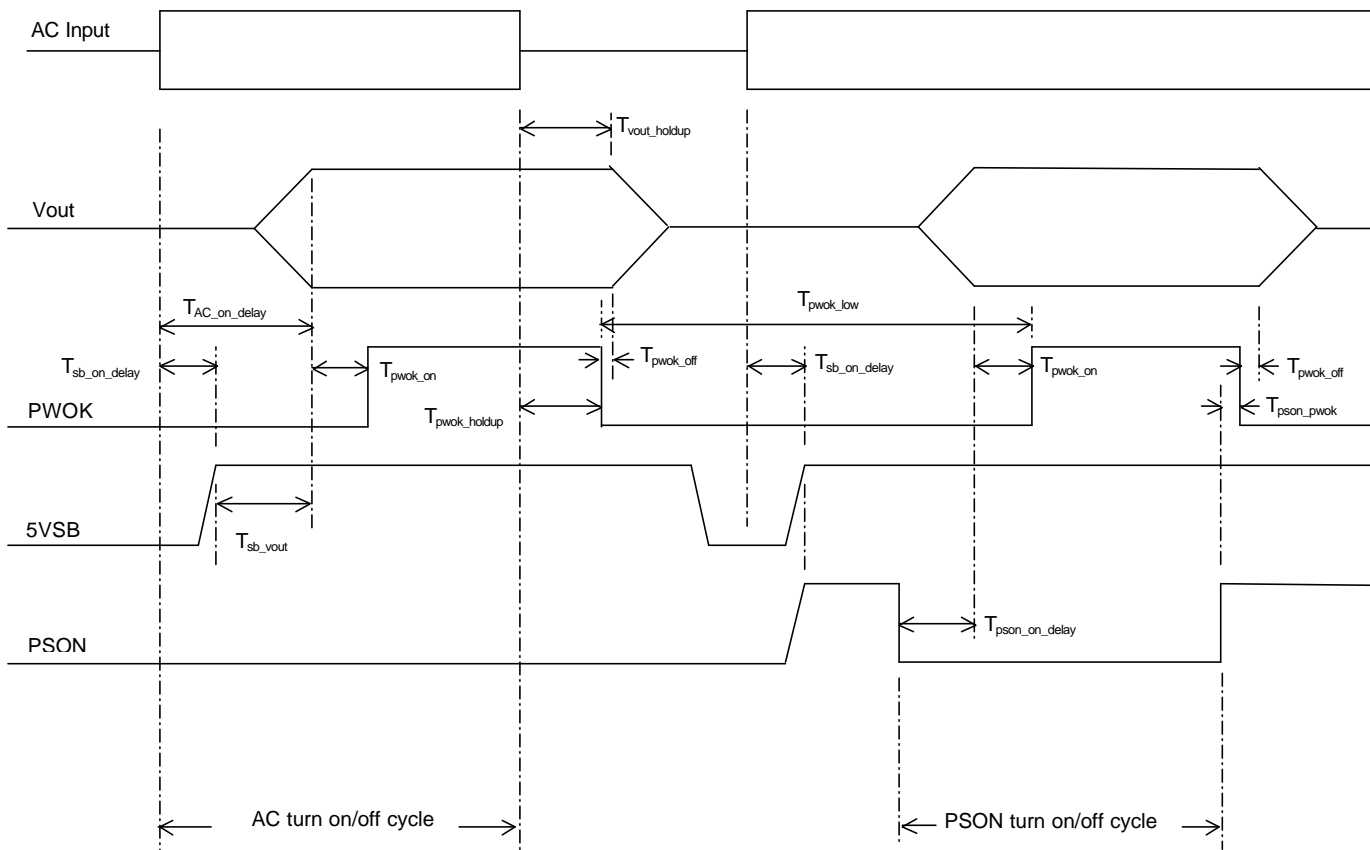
AC Input

$T_{vout\_holdup}$

Vout

$T_{AC\_on\_delay}$

$T_{pwok\_low}$

$T_{sb\_on\_delay}$

$T_{pwok\_on}$

$T_{pwok\_off}$

$T_{sb\_on\_delay}$

$T_{pwok\_on}$

$T_{pwok\_off}$

PWOK

$T_{pwok\_holdup}$

$T_{pson\_pwok}$

5VSB

$T_{sb\_vout}$

PSON

$T_{pson\_on\_delay}$

AC turn on/off cycle

PSON turn on/off cycle